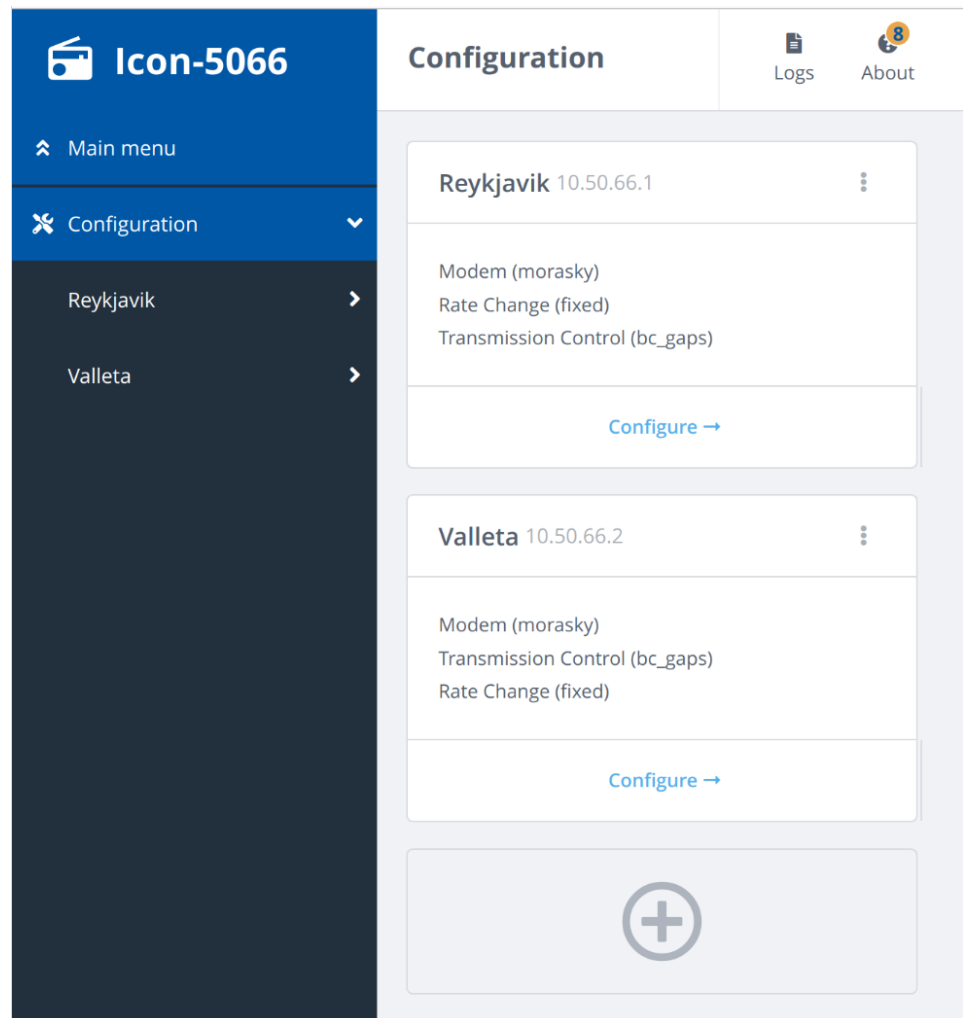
Icon-5066

Main menu

Configuration

Reykjavik

Valleta

Configuration

Logs

8

About

Reykjavik 10.50.66.1

Modem (morasky)
Rate Change (fixed)
Transmission Control (bc_gaps)

Configure →

Valleta 10.50.66.2

Modem (morasky)
Transmission Control (bc_gaps)
Rate Change (fixed)

Configure →